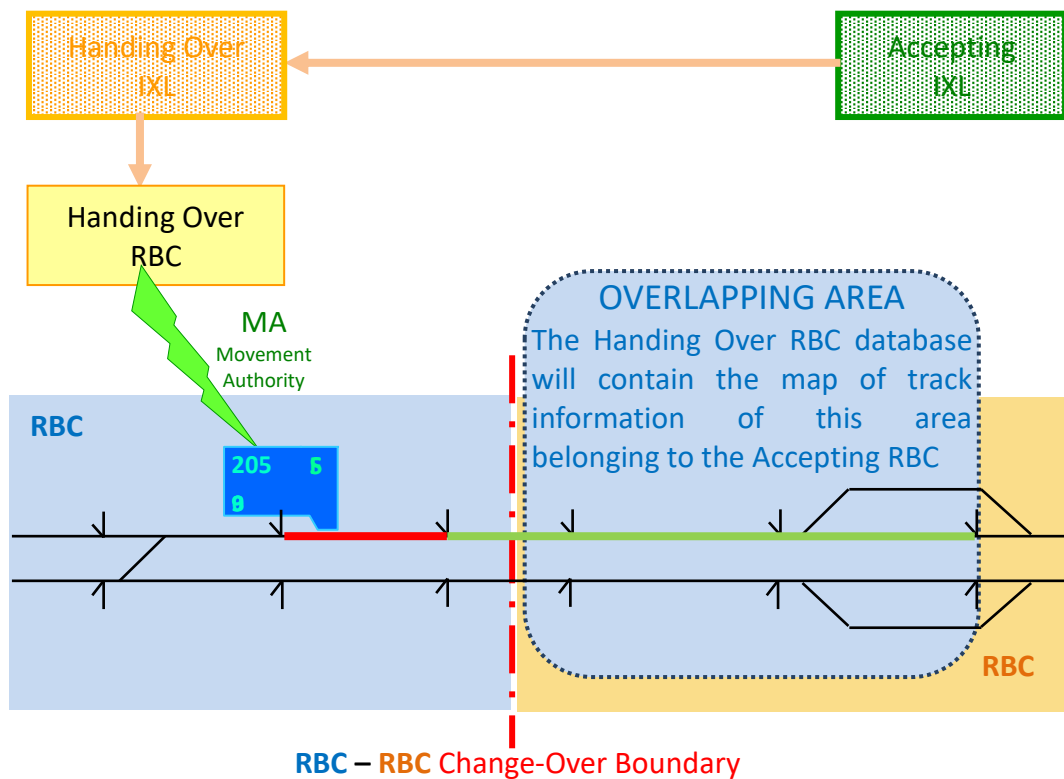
Handing Over IXL

Accepting IXL

Handing Over RBC

MA
Movement Authority

OVERLAPPING AREA
The Handing Over RBC database will contain the map of track information of this area belonging to the Accepting RBC

RBC

205 6
0

RBC

RBC – RBC Change-Over Boundary